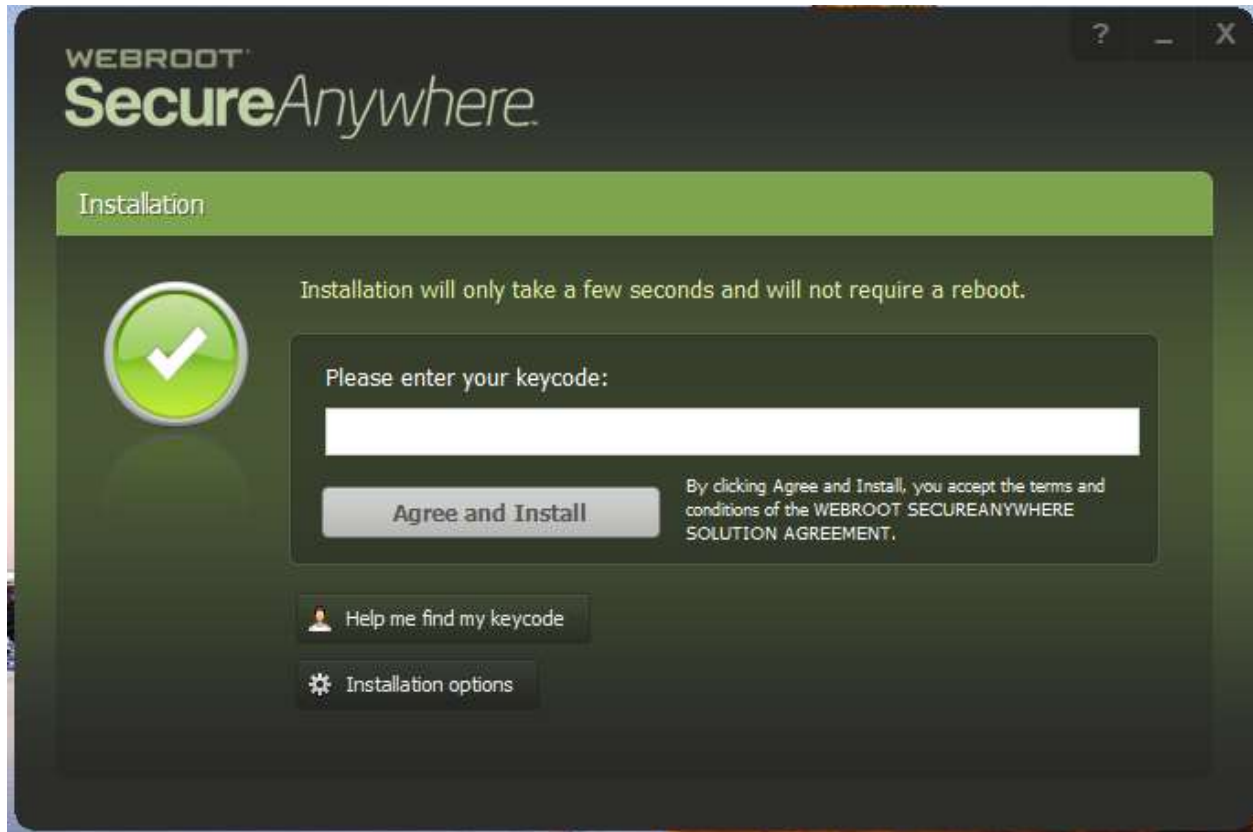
? _ X

WEBROOT
SecureAnywhere.

Installation

Installation will only take a few seconds and will not require a reboot.

Please enter your keycode:

Agree and Install

By clicking Agree and Install, you accept the terms and conditions of the WEBROOT SECUREANYWHERE SOLUTION AGREEMENT.

Help me find my keycode

Installation options